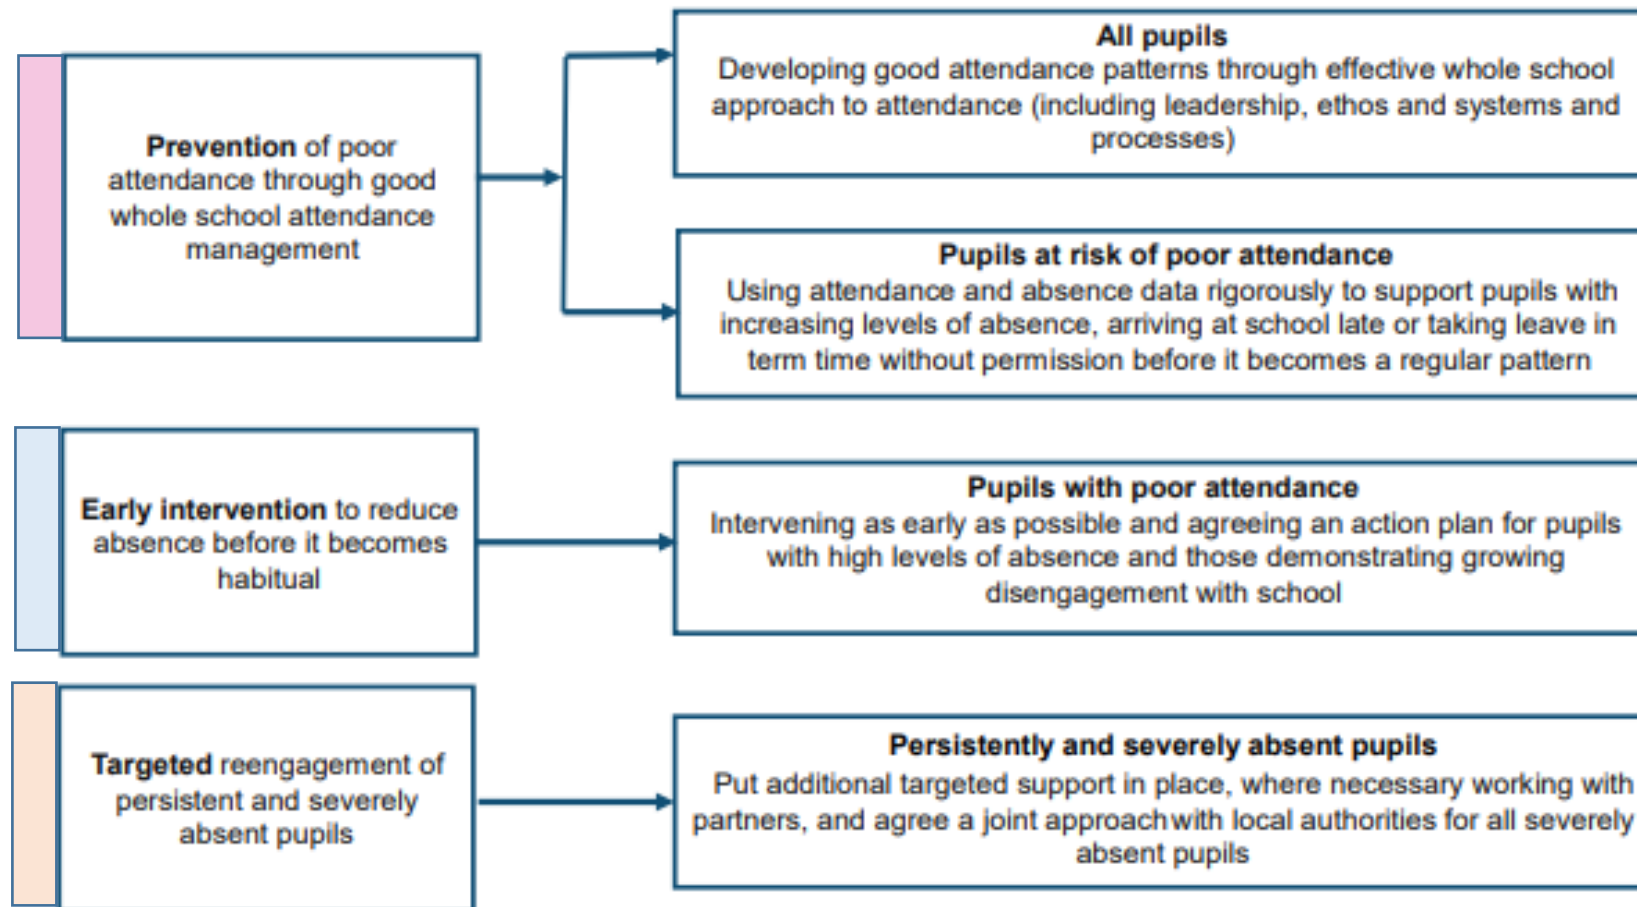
**Prevention** of poor attendance through good whole school attendance management

**All pupils**
Developing good attendance patterns through effective whole school approach to attendance (including leadership, ethos and systems and processes)

**Pupils at risk of poor attendance**
Using attendance and absence data rigorously to support pupils with increasing levels of absence, arriving at school late or taking leave in term time without permission before it becomes a regular pattern

**Early intervention** to reduce absence before it becomes habitual

**Pupils with poor attendance**
Intervening as early as possible and agreeing an action plan for pupils with high levels of absence and those demonstrating growing disengagement with school

**Targeted** reengagement of persistent and severely absent pupils

**Persistently and severely absent pupils**
Put additional targeted support in place, where necessary working with partners, and agree a joint approachwith local authorities for all severely absent pupils